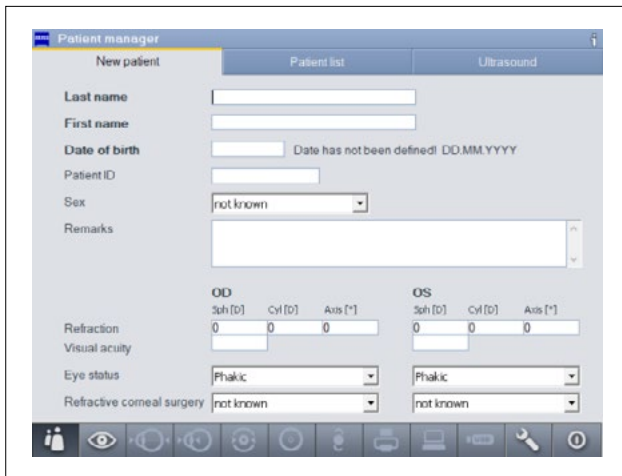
Patient manager

i

New patient

Patient list

Ultrasound

Last name

First name

Date of birth

Date has not been defined! DD.MM.YYYY

Patient ID

Sex

not known

Remarks

OD

Sph [D]

Cyl [D]

Axis [°]

OS

Sph [D]

Cyl [D]

Axis [°]

Refraction

0

0

0

0

0

0

Visual acuity

Eye status

Phakic

Phakic

Refractive corneal surgery

not known

not known